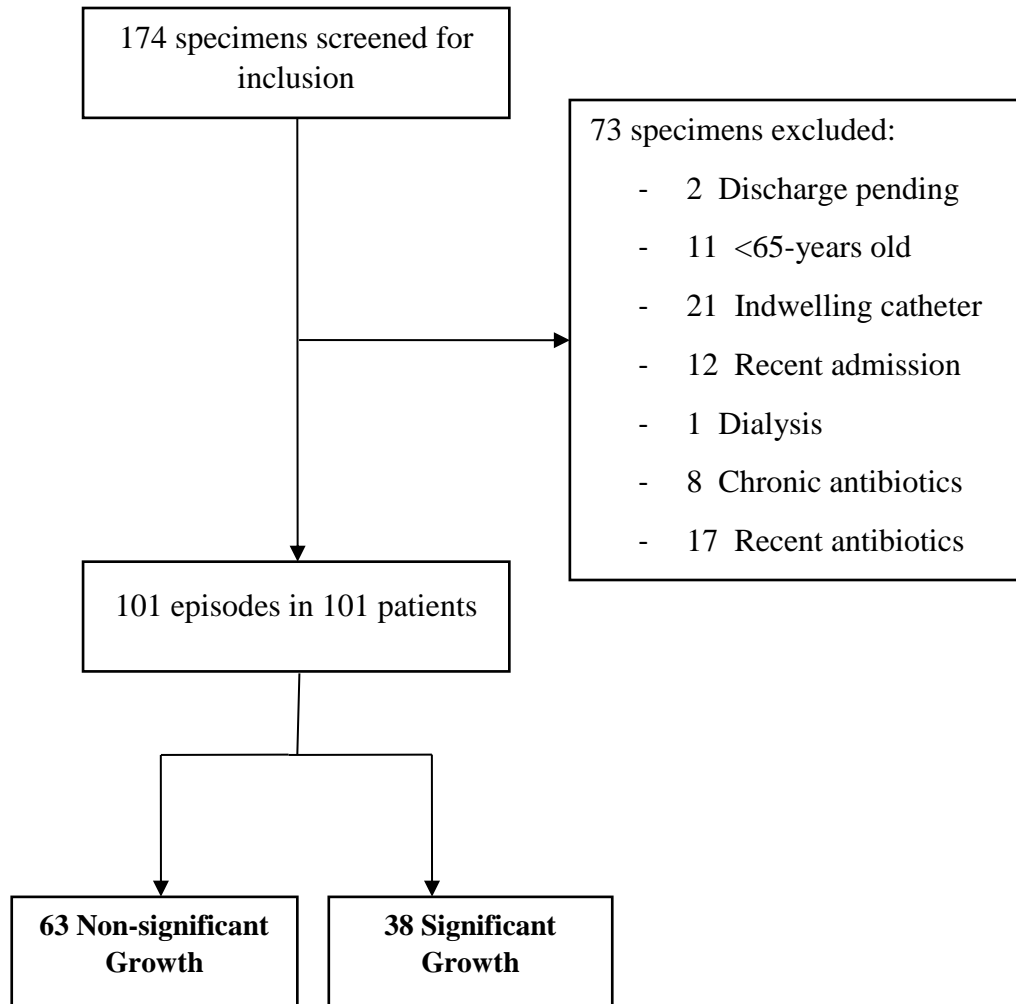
174 specimens screened for inclusion

73 specimens excluded:

- 2 Discharge pending
- 11 <65-years old
- 21 Indwelling catheter
- 12 Recent admission
- 1 Dialysis
- 8 Chronic antibiotics
- 17 Recent antibiotics

101 episodes in 101 patients

**63 Non-significant Growth**

**38 Significant Growth**